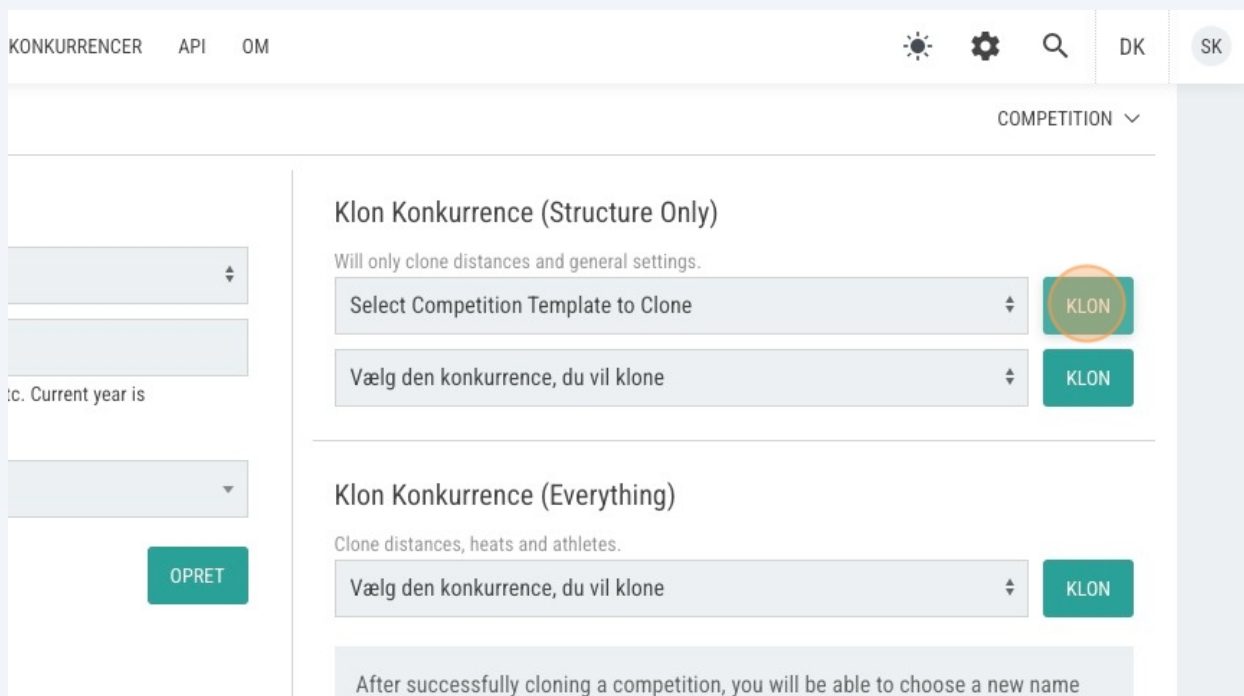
KONKURRENCER API OM

DK SK

COMPETITION

tc. Current year is

OPRET

Klon Konkurrence (Structure Only)

Will only clone distances and general settings.

Select Competition Template to Clone

KLON

Vælg den konkurrence, du vil klone

KLON

Klon Konkurrence (Everything)

Clone distances, heats and athletes.

Vælg den konkurrence, du vil klone

KLON

After successfully cloning a competition, you will be able to choose a new name